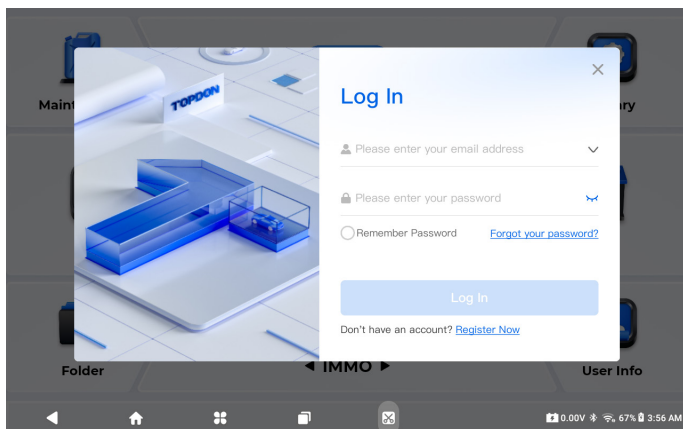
Maint

ary

TOPDON

Log In

Please enter your email address

Please enter your password

Remember Password

Forgot your password?

Log In

Don't have an account? Register Now

Folder

◀ IMMO ▶

User Info

0.00V 67% 3:56 AM